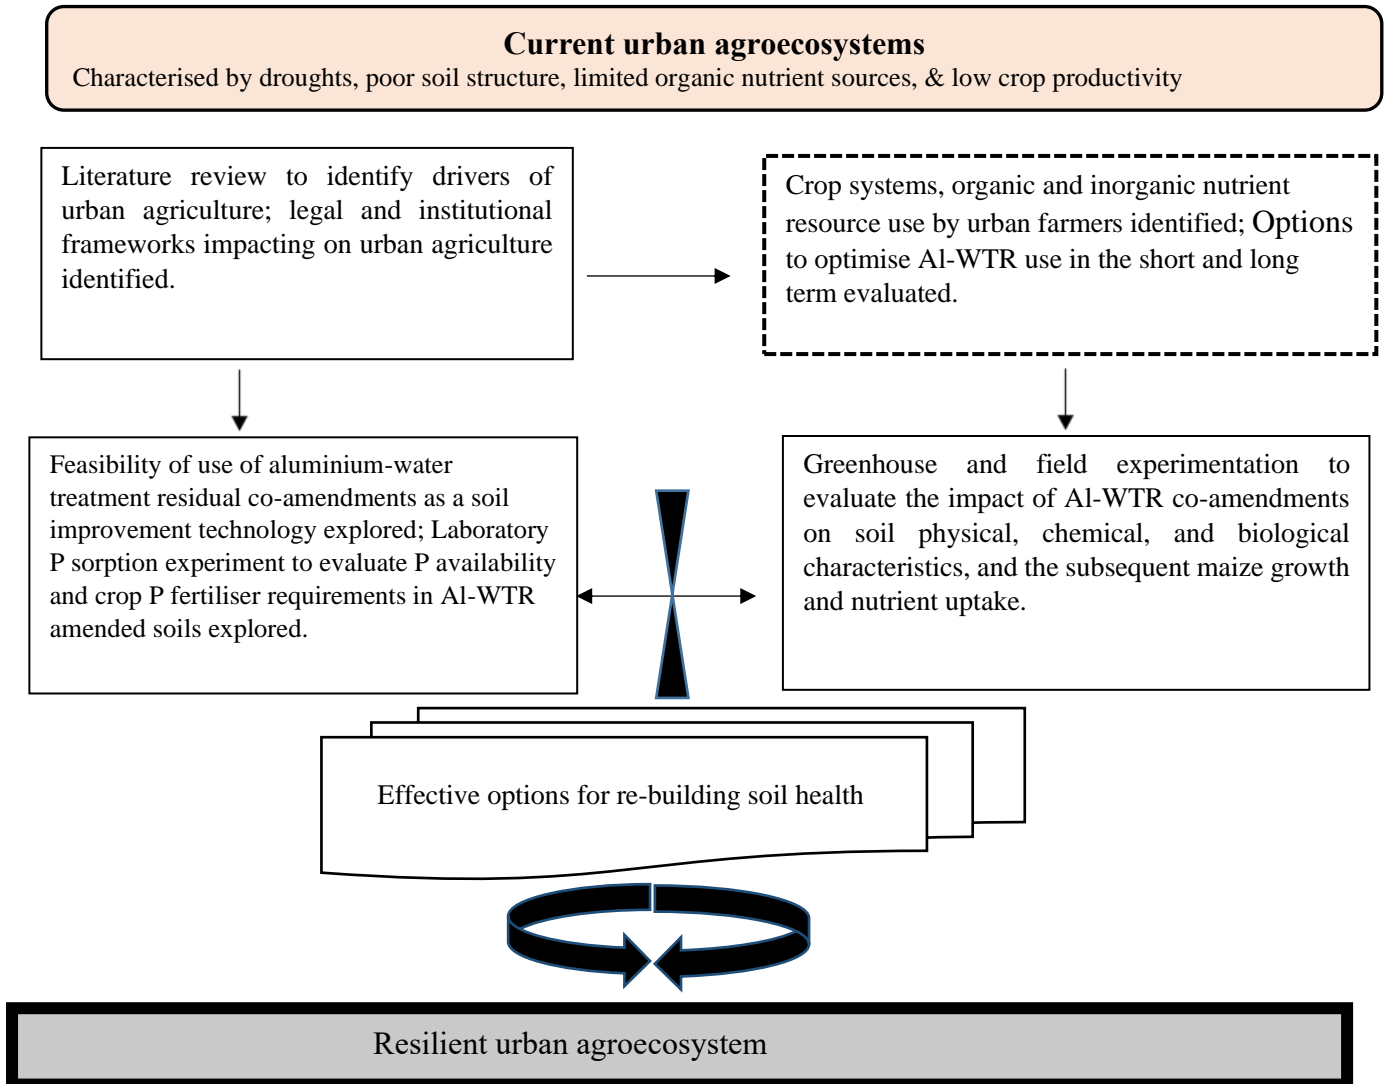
Current urban agroecosystems
Characterised by droughts, poor soil structure, limited organic nutrient sources, & low crop productivity

Literature review to identify drivers of urban agriculture; legal and institutional frameworks impacting on urban agriculture identified.

Crop systems, organic and inorganic nutrient resource use by urban farmers identified; Options to optimise Al-WTR use in the short and long term evaluated.

Feasibility of use of aluminium-water treatment residual co-amendments as a soil improvement technology explored; Laboratory P sorption experiment to evaluate P availability and crop P fertiliser requirements in Al-WTR amended soils explored.

Greenhouse and field experimentation to evaluate the impact of Al-WTR co-amendments on soil physical, chemical, and biological characteristics, and the subsequent maize growth and nutrient uptake.

Effective options for re-building soil health

Resilient urban agroecosystem